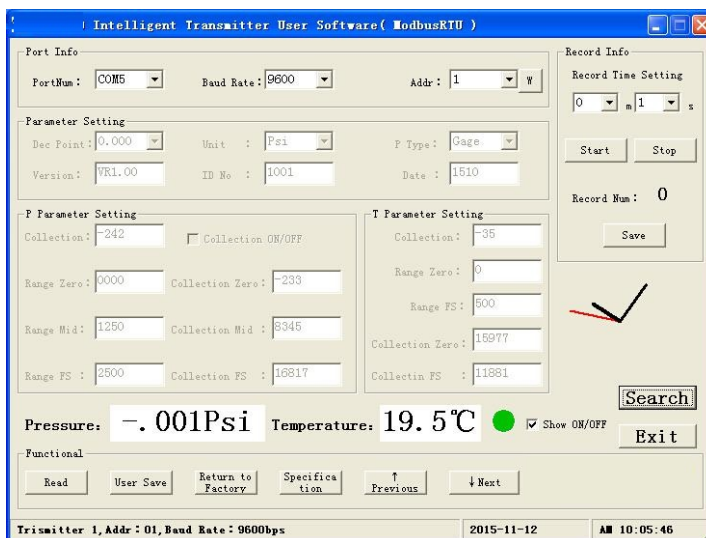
Intelligent Transmitter User Software( ModbusRTU )

Port Info
PortNum: COM5
Baud Rate: 9600
Addr: 1
W

Record Info
Record Time Setting
0 m 1 s
Start
Stop
Record Num: 0
Save

Parameter Setting
Dec Point: 0.000
Unit : Psi
P Type: Gage
Version: VR1.00
ID No : 1001
Date : 1510

P Parameter Setting
Collection: -242
Collection ON/OFF
Range Zero: 0000
Collection Zero: -233
Range Mid: 1250
Collection Mid : 8345
Range FS : 2500
Collection FS : 16817

T Parameter Setting
Collection: -35
Range Zero: 0
Range FS: 500
Collection Zero: 15977
Collectin FS : 11881

Search

Pressure: -. 001Psi Temperature: 19. 5℃
Show ON/OFF
Exit

Functional
Read
User Save
Return to Factory
Specifica tion
↑ Previous
↓Next

Trismitter 1, Addr: 01, Baud Rate: 9600bps
2015-11-12
AM 10:05:46